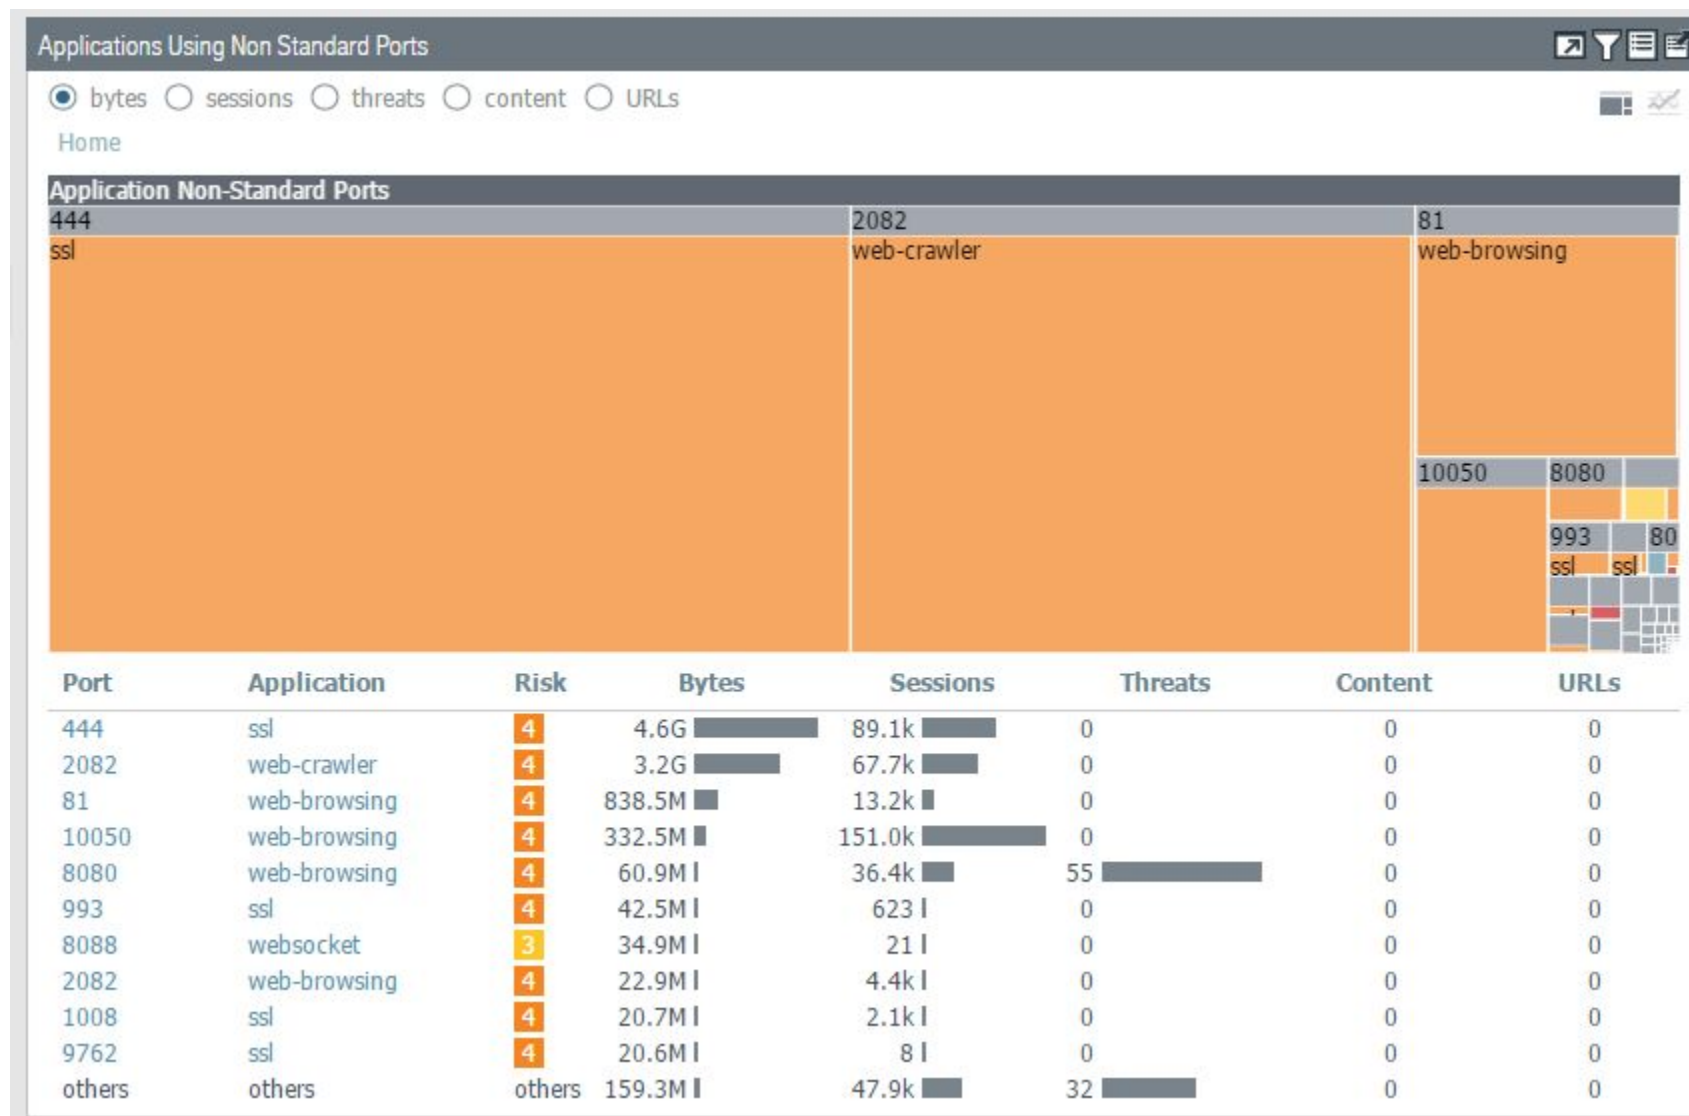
Applications Using Non Standard Ports

bytes sessions threats content URLs

Home

Application Non-Standard Ports

444
ssl

2082
web-crawler

81
web-browsing

10050

8080

993
ssl

ssl

80

| Port | Application | Risk | Bytes | Sessions | Threats | Content | URLs |
|---|---|---|---|---|---|---|---|
| 444 | ssl | 4 | 4.6G | 89.1k | 0 | 0 | 0 |
| 2082 | web-crawler | 4 | 3.2G | 67.7k | 0 | 0 | 0 |
| 81 | web-browsing | 4 | 838.5M | 13.2k | 0 | 0 | 0 |
| 10050 | web-browsing | 4 | 332.5M | 151.0k | 0 | 0 | 0 |
| 8080 | web-browsing | 4 | 60.9M | 36.4k | 55 | 0 | 0 |
| 993 | ssl | 4 | 42.5M | 623 | 0 | 0 | 0 |
| 8088 | websocket | 3 | 34.9M | 21 | 0 | 0 | 0 |
| 2082 | web-browsing | 4 | 22.9M | 4.4k | 0 | 0 | 0 |
| 1008 | ssl | 4 | 20.7M | 2.1k | 0 | 0 | 0 |
| 9762 | ssl | 4 | 20.6M | 8 | 0 | 0 | 0 |
| others | others | others | 159.3M | 47.9k | 32 | 0 | 0 |